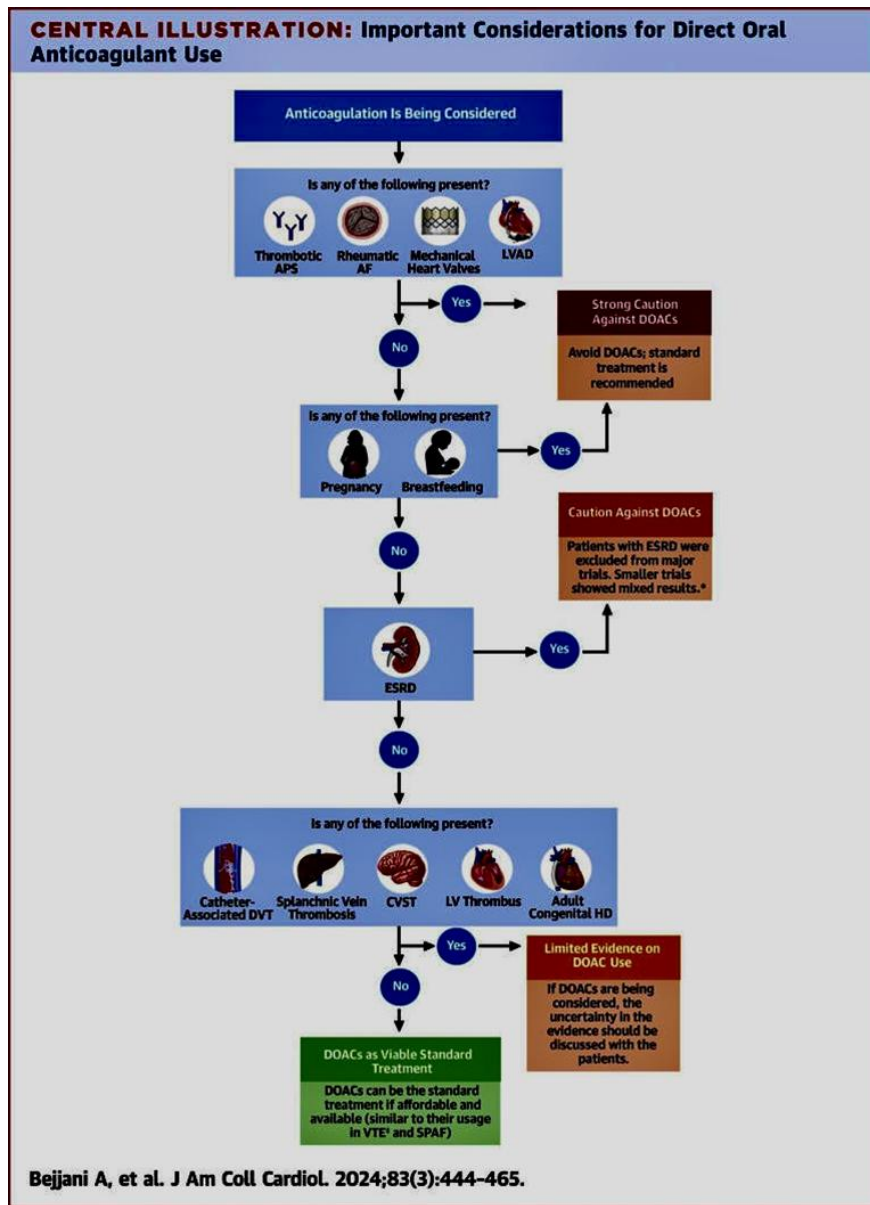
CENTRAL ILLUSTRATION: Important Considerations for Direct Oral Anticoagulant Use

Anticoagulation Is Being Considered

Is any of the following present?

Thrombotic APS

Rheumatic AF

Mechanical Heart Valves

LVAD

Yes

Strong Caution Against DOACs

Avoid DOACs; standard treatment is recommended

No

Is any of the following present?

Pregnancy

Breastfeeding

Yes

Caution Against DOACs

Patients with ESRD were excluded from major trials. Smaller trials showed mixed results.*

No

ESRD

Yes

No

Is any of the following present?

Catheter-Associated DVT

Splanchnic Vein Thrombosis

CVST

LV Thrombus

Adult Congenital HD

Yes

Limited Evidence on DOAC Use

If DOACs are being considered, the uncertainty in the evidence should be discussed with the patients.

No

DOACs as Viable Standard Treatment

DOACs can be the standard treatment if affordable and available (similar to their usage in VTE† and SPAF)

Bejjani A, et al. J Am Coll Cardiol. 2024;83(3):444–465.